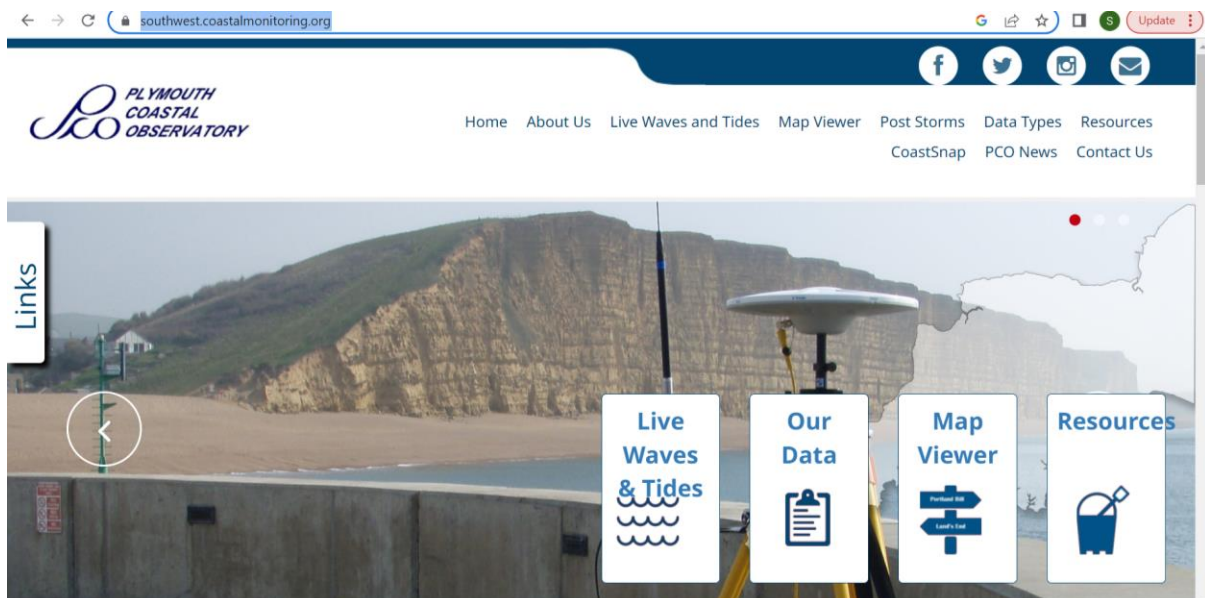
southwest.coastalmonitoring.org

Update

PCO PLYMOUTH COASTAL OBSERVATORY

Home About Us Live Waves and Tides Map Viewer Post Storms Data Types Resources CoastSnap PCO News Contact Us

Links

Live Waves & Tides

Our Data

Map Viewer

Portland Bill
Land's End

Resources